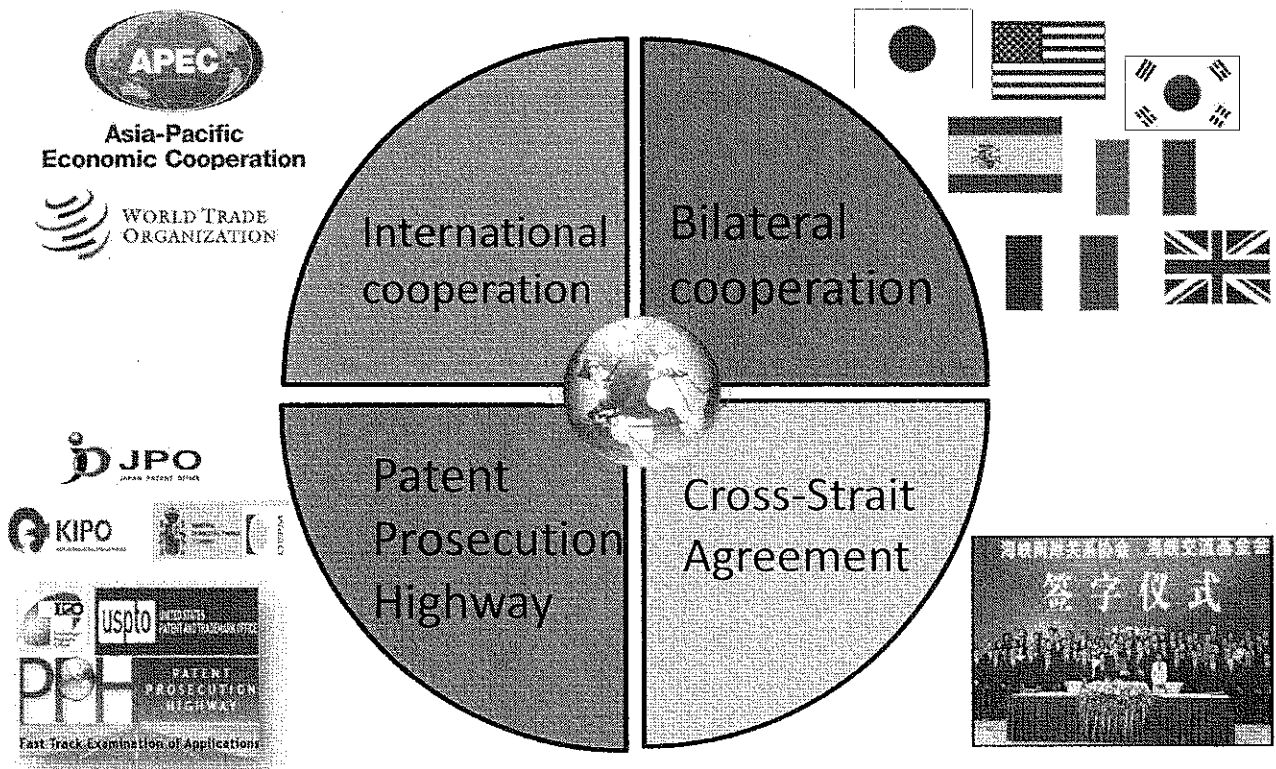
APEC
Asia-Pacific Economic Cooperation

WORLD TRADE ORGANIZATION

International cooperation

Bilateral cooperation

Patent Prosecution Highway

Cross-Strait Agreement

JPO
JAPAN PATENT OFFICE

KIPO

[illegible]

uspto UNITED STATES PATENT AND TRADEMARK OFFICE

PPH PATENT PROSECUTION HIGHWAY

Fast Track Examination of Applications

海峡两岸关系协会 海峡交流基金会

签字仪式